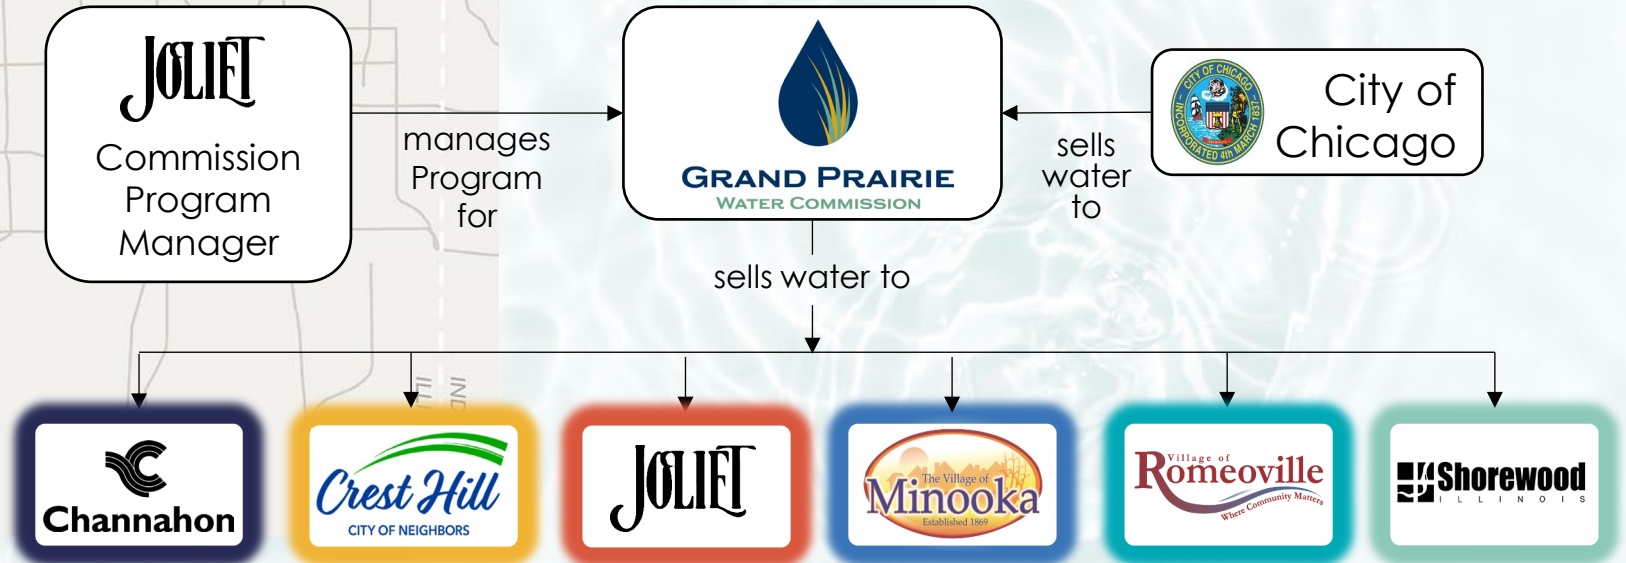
JOLIET
Commission Program Manager

manages Program for

GRAND PRAIRIE
WATER COMMISSION

sells water to

CITY OF CHICAGO INCORPORATED 4th MARCH 1837
City of Chicago

sells water to

Channahon

Crest Hill
CITY OF NEIGHBORS

JOLIET

The Village of Minooka
Established 1869

Village of Romeoville
Where Community Matters

Shorewood
ILLINOIS